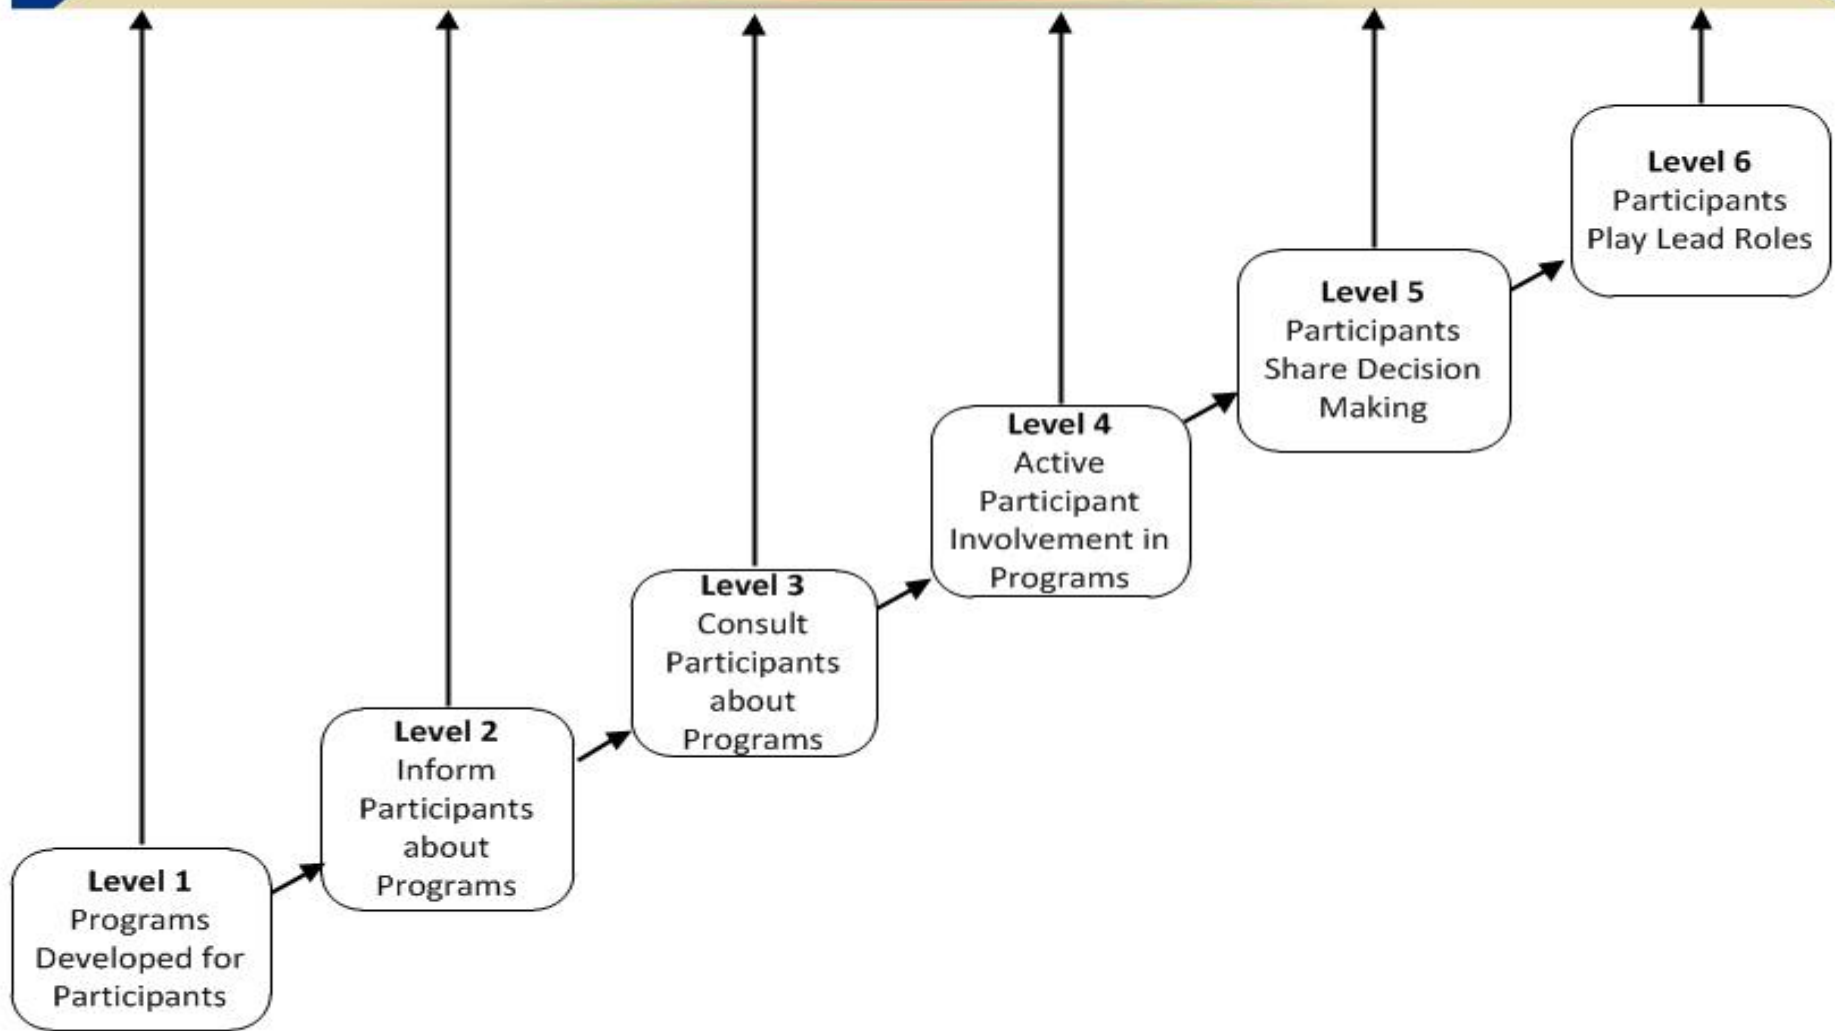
**Level 6**
Participants Play Lead Roles

**Level 5**
Participants Share Decision Making

**Level 4**
Active Participant Involvement in Programs

**Level 3**
Consult Participants about Programs

**Level 2**
Inform Participants about Programs

**Level 1**
Programs Developed for Participants